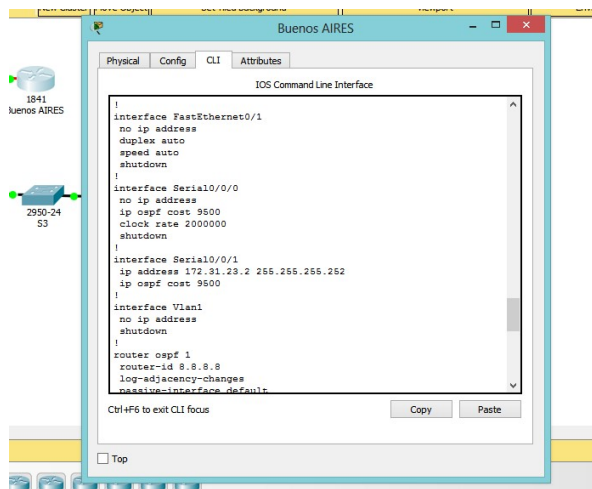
Buenos AIRES

Physical Config CLI Attributes

IOS Command Line Interface

!
interface FastEthernet0/1
 no ip address
 duplex auto
 speed auto
 shutdown
!
interface Serial0/0/0
 no ip address
 ip ospf cost 9500
 clock rate 2000000
 shutdown
!
interface Serial0/0/1
 ip address 172.31.23.2 255.255.255.252
 ip ospf cost 9500
!
interface Vlan1
 no ip address
 shutdown
!
router ospf 1
 router-id 8.8.8.8
 log-adjacency-changes
 passive-interface default

Ctrl+F6 to exit CLI focus

Copy

Paste

Top

1841
Buenos AIRES

2950-24
S3